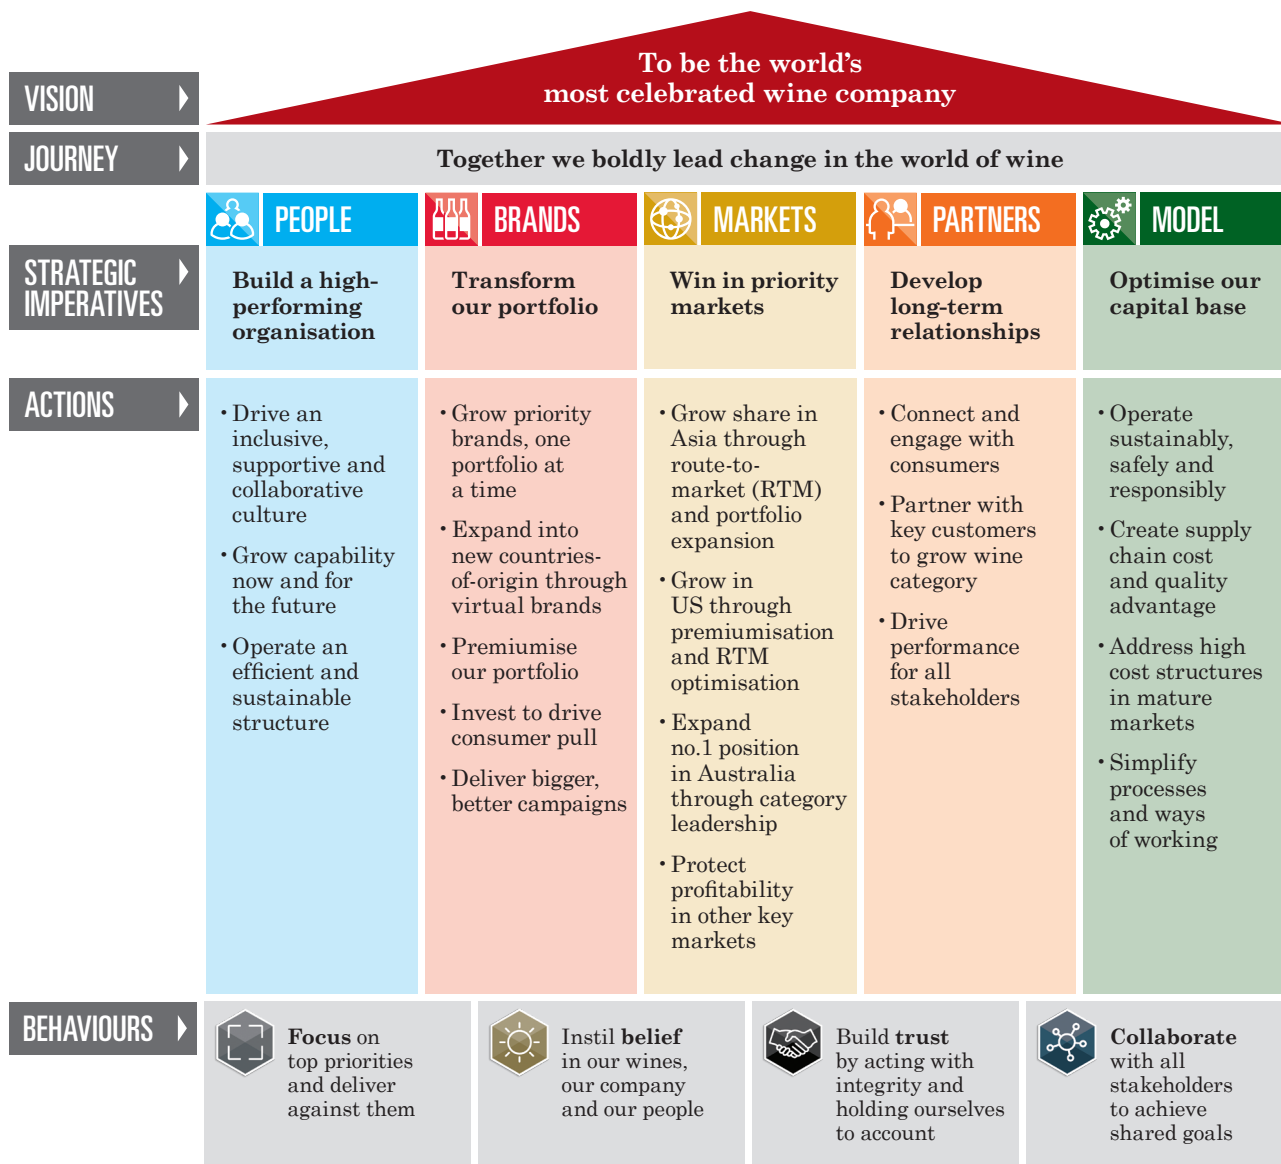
VISION

To be the world's most celebrated wine company

JOURNEY

Together we boldly lead change in the world of wine

STRATEGIC IMPERATIVES

| PEOPLE | BRANDS | MARKETS | PARTNERS | MODEL |
|---|---|---|---|---|
| Build a high-performing organisation | Transform our portfolio | Win in priority markets | Develop long-term relationships | Optimise our capital base |

ACTIONS

PEOPLE
• Drive an inclusive, supportive and collaborative culture
• Grow capability now and for the future
• Operate an efficient and sustainable structure

BRANDS
• Grow priority brands, one portfolio at a time
• Expand into new countries-of-origin through virtual brands
• Premiumise our portfolio
• Invest to drive consumer pull
• Deliver bigger, better campaigns

MARKETS
• Grow share in Asia through route-to-market (RTM) and portfolio expansion
• Grow in US through premiumisation and RTM optimisation
• Expand no.1 position in Australia through category leadership
• Protect profitability in other key markets

PARTNERS
• Connect and engage with consumers
• Partner with key customers to grow wine category
• Drive performance for all stakeholders

MODEL
• Operate sustainably, safely and responsibly
• Create supply chain cost and quality advantage
• Address high cost structures in mature markets
• Simplify processes and ways of working

BEHAVIOURS

Focus on top priorities and deliver against them

Instil belief in our wines, our company and our people

Build trust by acting with integrity and holding ourselves to account

Collaborate with all stakeholders to achieve shared goals